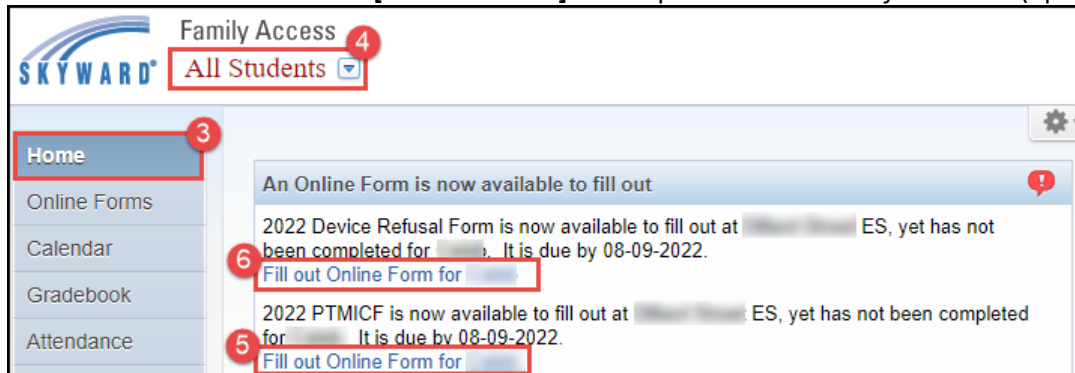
SKYWARD®

Family Access

All Students

4

3

Home

Online Forms

Calendar

Gradebook

Attendance

An Online Form is now available to fill out

2022 Device Refusal Form is now available to fill out at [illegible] ES, yet has not been completed for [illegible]. It is due by 08-09-2022.

6

Fill out Online Form for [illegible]

2022 PTMICF is now available to fill out at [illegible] ES, yet has not been completed for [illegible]. It is due by 08-09-2022.

5

Fill out Online Form for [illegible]